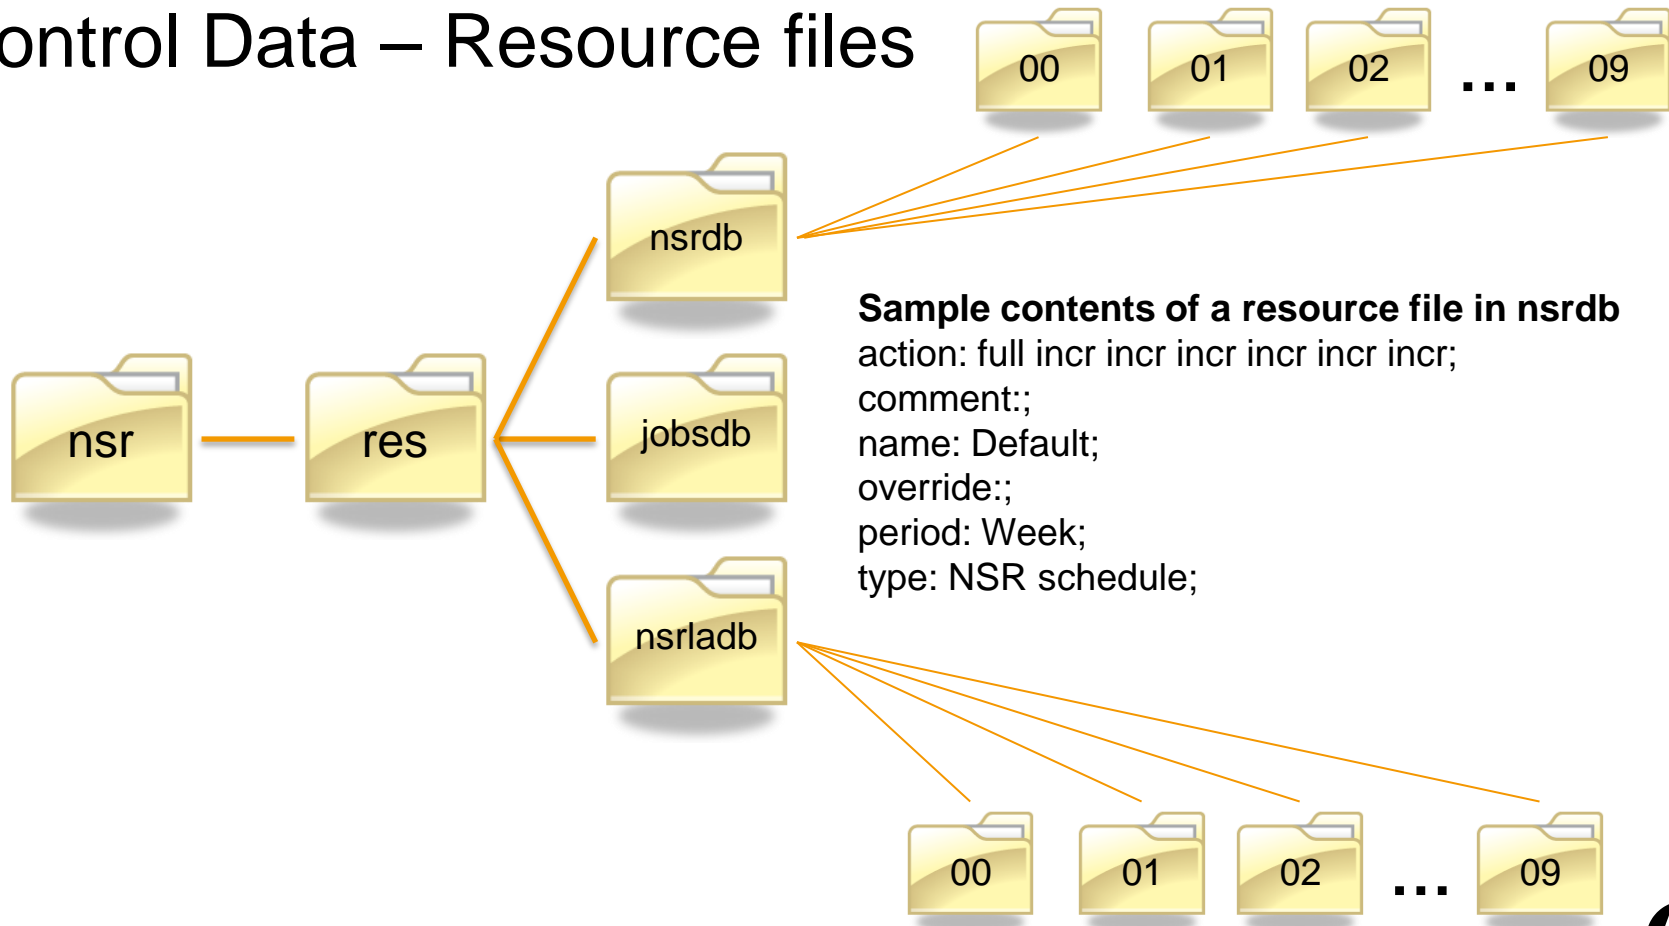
ontrol Data – Resource files

00 01 02 ... 09

nsrdb

Sample contents of a resource file in nsrdb
action: full incr incr incr incr incr incr;
comment:;
name: Default;
override:;
period: Week;
type: NSR schedule;

nsr

res

jobsdb

nsrladb

00 01 02 ... 09